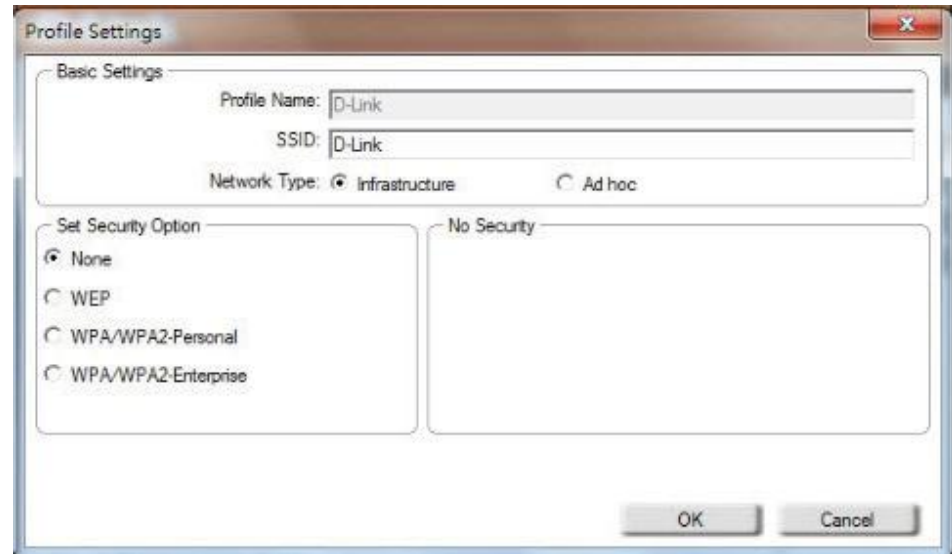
Profile Settings

Basic Settings

Profile Name: D-Link

SSID: D-Link

Network Type: Infrastructure Ad hoc

Set Security Option

None

WEP

WPA/WPA2-Personal

WPA/WPA2-Enterprise

No Security

OK

Cancel